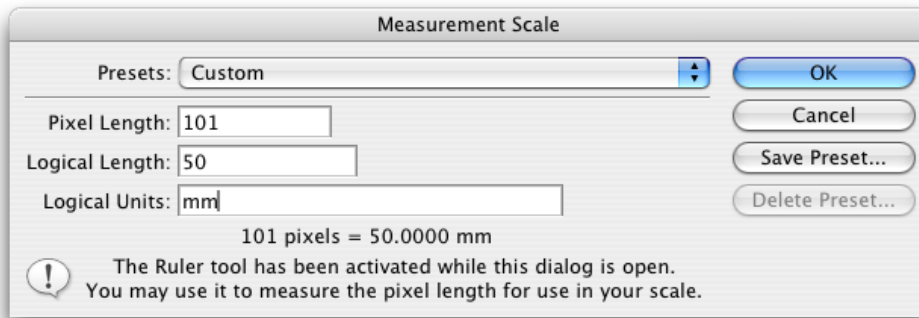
Measurement Scale

Presets: Custom

OK

Cancel

Save Preset...

Delete Preset...

Pixel Length: 101

Logical Length: 50

Logical Units: mm

101 pixels = 50.0000 mm

The Ruler tool has been activated while this dialog is open. You may use it to measure the pixel length for use in your scale.